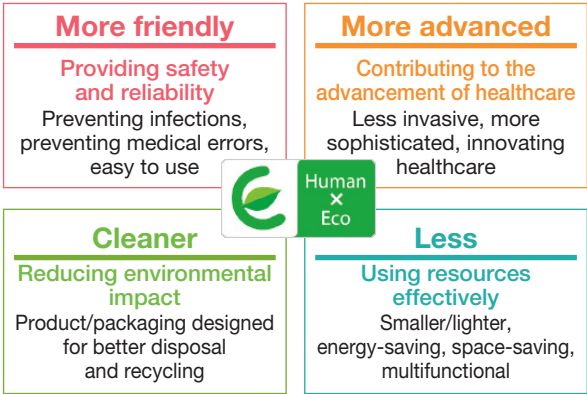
More friendly

Providing safety and reliability

Preventing infections, preventing medical errors, easy to use

More advanced

Contributing to the advancement of healthcare

Less invasive, more sophisticated, innovating healthcare

Human
×
Eco

Cleaner

Reducing environmental impact

Product/packaging designed for better disposal and recycling

Less

Using resources effectively

Smaller/lighter, energy-saving, space-saving, multifunctional